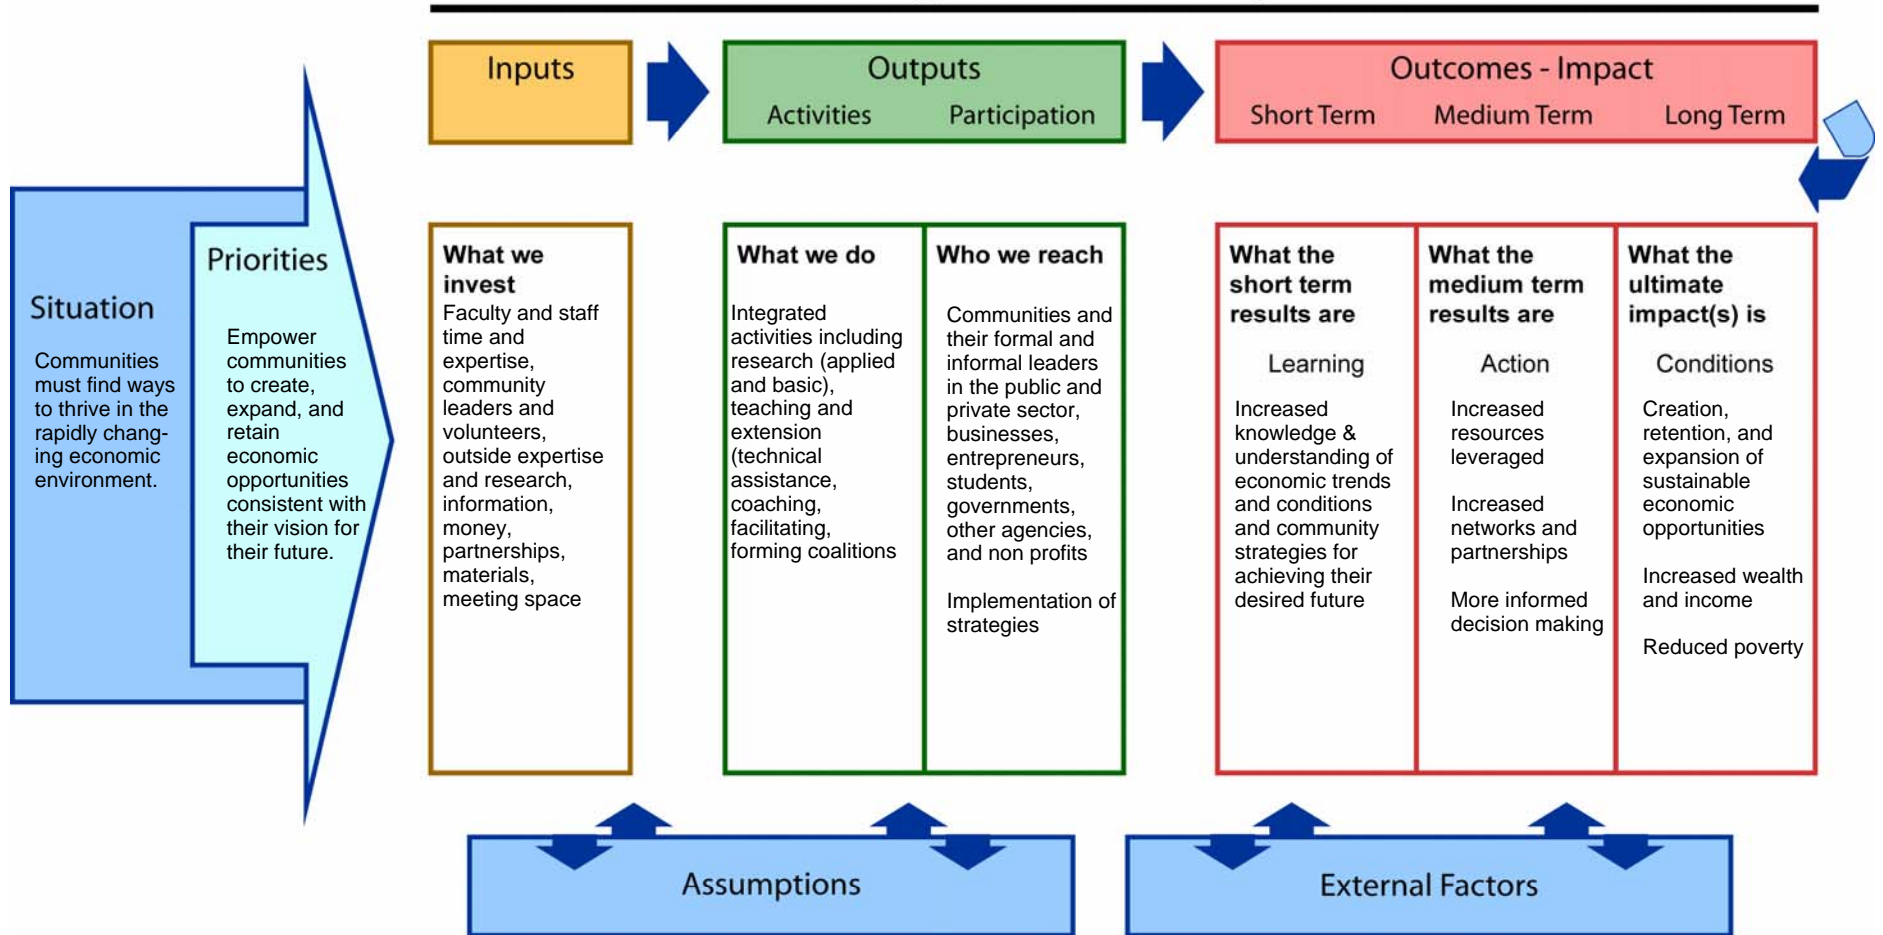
Inputs

Outputs
Activities Participation

Outcomes - Impact
Short Term Medium Term Long Term

Situation
Communities must find ways to thrive in the rapidly changing economic environment.

Priorities
Empower communities to create, expand, and retain economic opportunities consistent with their vision for their future.

What we invest
Faculty and staff time and expertise, community leaders and volunteers, outside expertise and research, information, money, partnerships, materials, meeting space

What we do
Integrated activities including research (applied and basic), teaching and extension (technical assistance, coaching, facilitating, forming coalitions

Who we reach
Communities and their formal and informal leaders in the public and private sector, businesses, entrepreneurs, students, governments, other agencies, and non profits

Implementation of strategies

What the short term results are
Learning
Increased knowledge & understanding of economic trends and conditions and community strategies for achieving their desired future

What the medium term results are
Action
Increased resources leveraged

Increased networks and partnerships

More informed decision making

What the ultimate impact(s) is
Conditions
Creation, retention, and expansion of sustainable economic opportunities

Increased wealth and income

Reduced poverty

Assumptions

External Factors